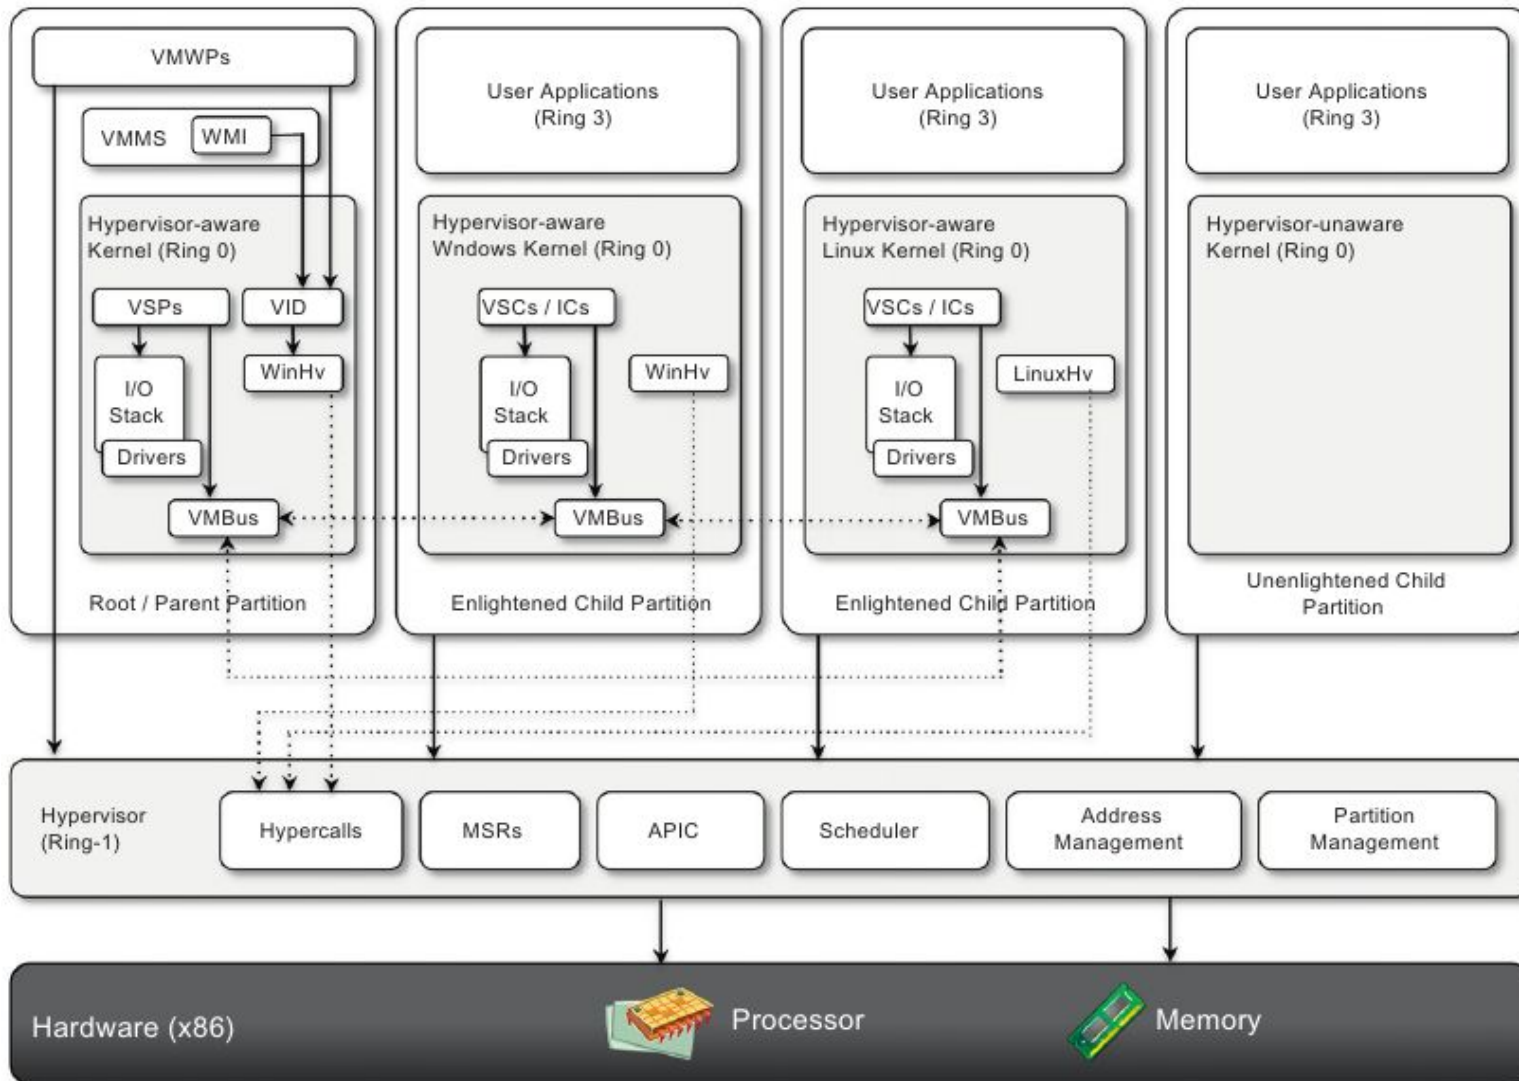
VMWPs

VMMS WMI

Hypervisor-aware Kernel (Ring 0)

VSPs

VID

WinHv

I/O Stack

Drivers

VMBus

Root / Parent Partition

User Applications (Ring 3)

Hypervisor-aware Wndows Kernel (Ring 0)

VSCs / ICs

WinHv

I/O Stack

Drivers

VMBus

Enlightened Child Partition

User Applications (Ring 3)

Hypervisor-aware Linux Kernel (Ring 0)

VSCs / ICs

LinuxHv

I/O Stack

Drivers

VMBus

Enlightened Child Partition

User Applications (Ring 3)

Hypervisor-unaware Kernel (Ring 0)

Unenlightened Child Partition

Hypervisor (Ring-1)

Hypercalls

MSRs

APIC

Scheduler

Address Management

Partition Management

Hardware (x86)

Processor

Memory